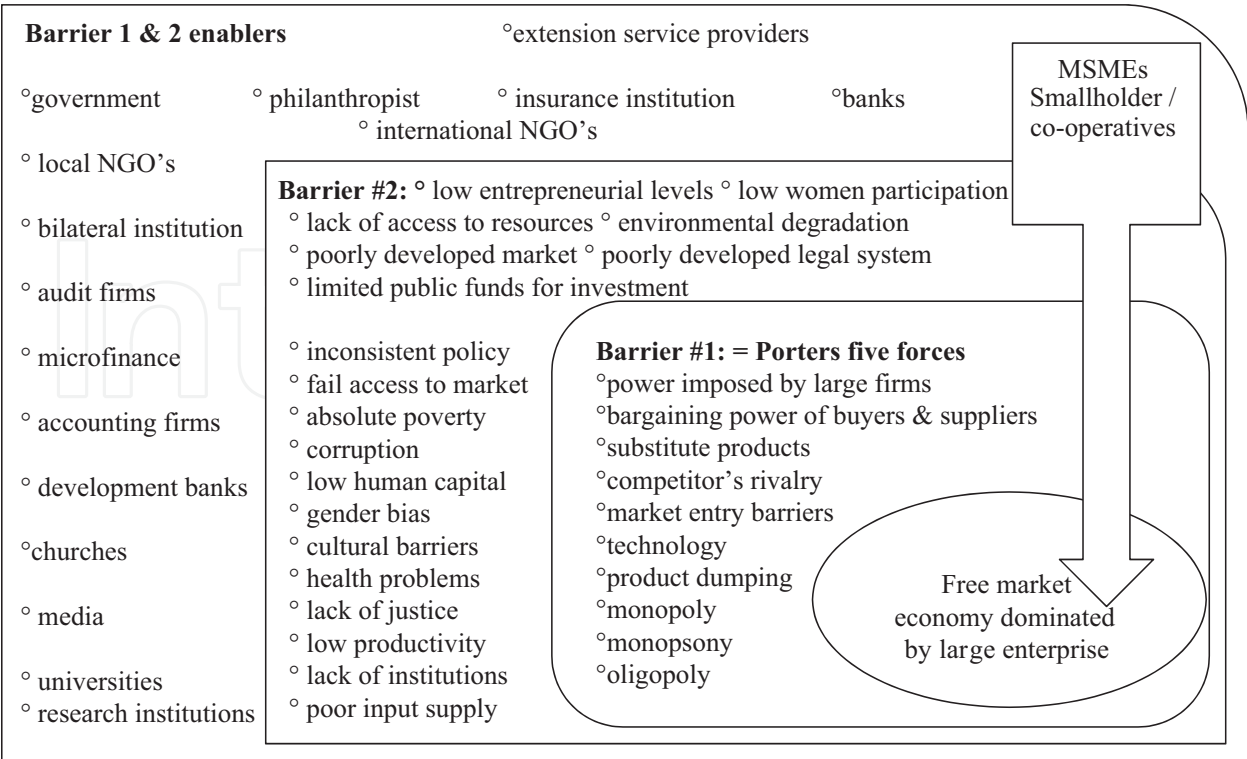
**Barrier 1 & 2 enablers** °extension service providers

°government ° philanthropist ° insurance institution °banks
° international NGO's

MSMEs Smallholder / co-operatives

° local NGO's

° bilateral institution

° audit firms

° microfinance

° accounting firms

° development banks

°churches

° media

° universities
° research institutions

**Barrier #2:** ° low entrepreneurial levels ° low women participation
° lack of access to resources ° environmental degradation
° poorly developed market ° poorly developed legal system
° limited public funds for investment

° inconsistent policy
° fail access to market
° absolute poverty
° corruption
° low human capital
° gender bias
° cultural barriers
° health problems
° lack of justice
° low productivity
° lack of institutions
° poor input supply

**Barrier #1: = Porters five forces**
°power imposed by large firms
°bargaining power of buyers & suppliers
°substitute products
°competitor's rivalry
°market entry barriers
°technology
°product dumping
°monopoly
°monopsony
°oligopoly

Free market economy dominated by large enterprise